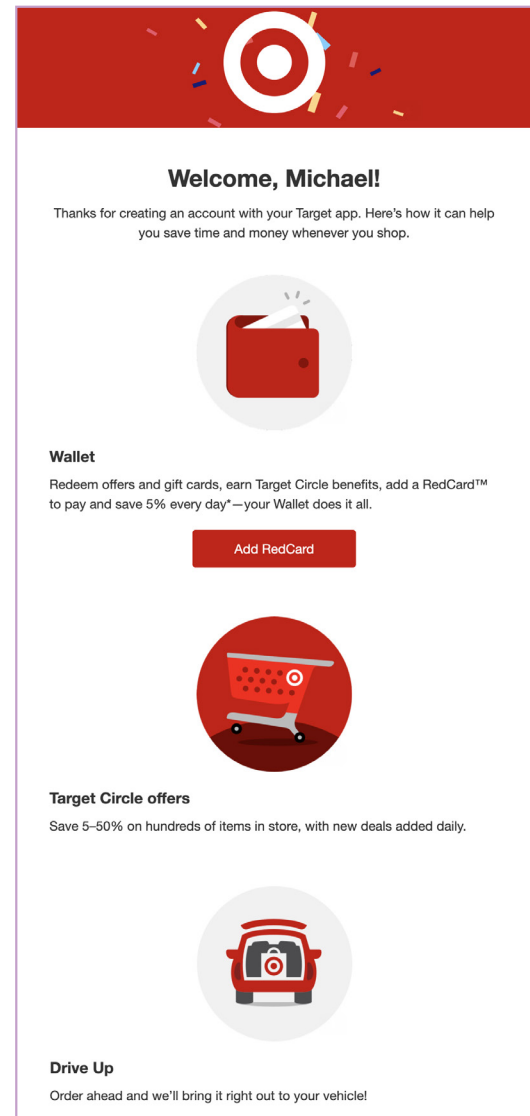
Welcome, Michael!

Thanks for creating an account with your Target app. Here's how it can help you save time and money whenever you shop.

Wallet

Redeem offers and gift cards, earn Target Circle benefits, add a RedCard™ to pay and save 5% every day*—your Wallet does it all.

Add RedCard

Target Circle offers

Save 5–50% on hundreds of items in store, with new deals added daily.

Drive Up

Order ahead and we'll bring it right out to your vehicle!